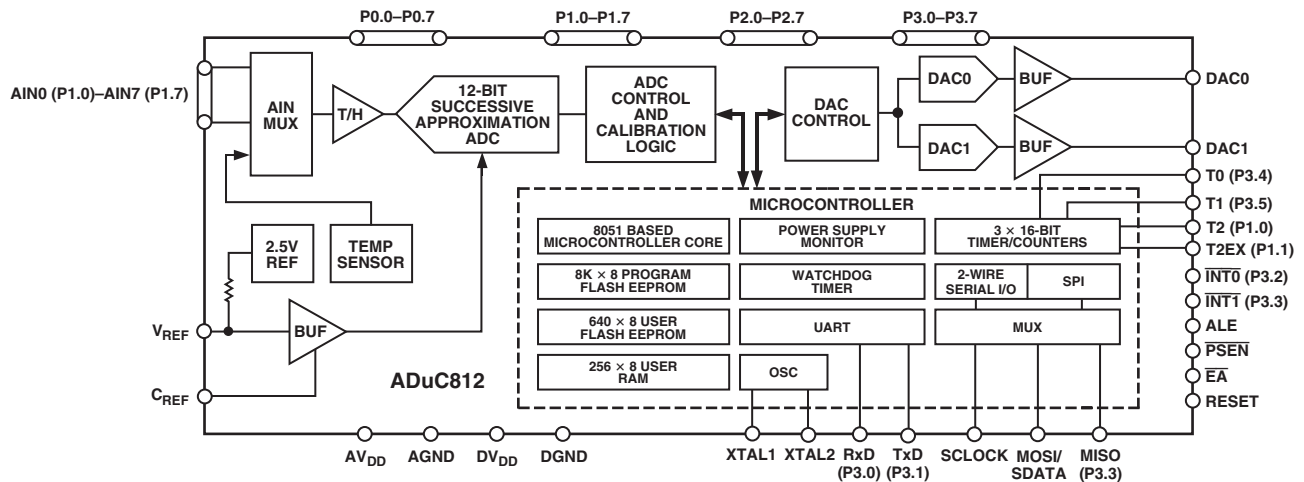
P0.0–P0.7
P1.0–P1.7
P2.0–P2.7
P3.0–P3.7

AIN0 (P1.0)–AIN7 (P1.7)

AIN MUX

T/H

12-BIT SUCCESSIVE APPROXIMATION ADC

ADC CONTROL AND CALIBRATION LOGIC

DAC CONTROL

DAC0

BUF

DAC0

DAC1

BUF

DAC1

T0 (P3.4)

T1 (P3.5)

T2 (P1.0)

T2EX (P1.1)

$\overline{INT0}$ (P3.2)

$\overline{INT1}$ (P3.3)

ALE

$\overline{PSEN}$

$\overline{EA}$

RESET

MICROCONTROLLER

2.5V REF

TEMP SENSOR

8051 BASED MICROCONTROLLER CORE

POWER SUPPLY MONITOR

3 × 16-BIT TIMER/COUNTERS

8K × 8 PROGRAM FLASH EEPROM

WATCHDOG TIMER

2-WIRE SERIAL I/O

SPI

$V_{REF}$

BUF

640 × 8 USER FLASH EEPROM

UART

MUX

256 × 8 USER RAM

OSC

ADuC812

$C_{REF}$

$AV_{DD}$
AGND
$DV_{DD}$
DGND
XTAL1
XTAL2
RxD (P3.0)
TxD (P3.1)
SCLOCK
MOSI/ SDATA
MISO (P3.3)